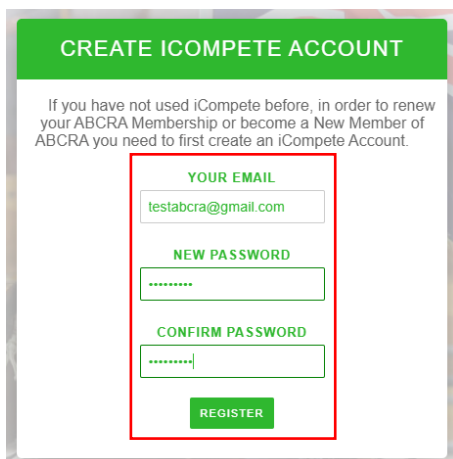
CREATE ICOMPETE ACCOUNT

If you have not used iCompete before, in order to renew your ABCRA Membership or become a New Member of ABCRA you need to first create an iCompete Account.

YOUR EMAIL

testabcra@gmail.com

NEW PASSWORD

•••••••••

CONFIRM PASSWORD

•••••••••

REGISTER